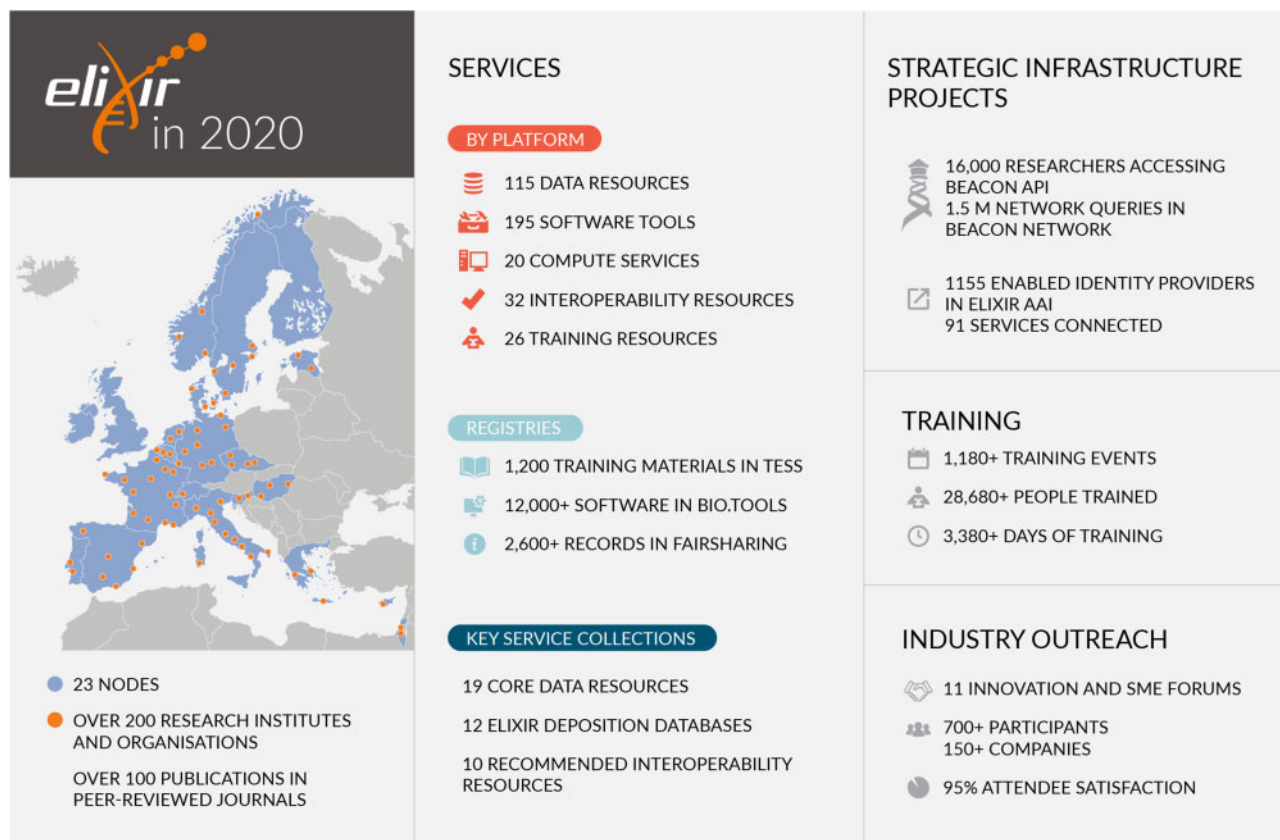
elixir in 2020

23 NODES

OVER 200 RESEARCH INSTITUTES AND ORGANISATIONS

OVER 100 PUBLICATIONS IN PEER-REVIEWED JOURNALS

SERVICES

BY PLATFORM

115 DATA RESOURCES

195 SOFTWARE TOOLS

20 COMPUTE SERVICES

32 INTEROPERABILITY RESOURCES

26 TRAINING RESOURCES

REGISTRIES

1,200 TRAINING MATERIALS IN TESS

12,000+ SOFTWARE IN BIO.TOOLS

2,600+ RECORDS IN FAIRSHARING

KEY SERVICE COLLECTIONS

19 CORE DATA RESOURCES

12 ELIXIR DEPOSITION DATABASES

10 RECOMMENDED INTEROPERABILITY RESOURCES

STRATEGIC INFRASTRUCTURE PROJECTS

16,000 RESEARCHERS ACCESSING BEACON API
1.5 M NETWORK QUERIES IN BEACON NETWORK

1155 ENABLED IDENTITY PROVIDERS IN ELIXIR AAI
91 SERVICES CONNECTED

TRAINING

1,180+ TRAINING EVENTS

28,680+ PEOPLE TRAINED

3,380+ DAYS OF TRAINING

INDUSTRY OUTREACH

11 INNOVATION AND SME FORUMS

700+ PARTICIPANTS
150+ COMPANIES

95% ATTENDEE SATISFACTION